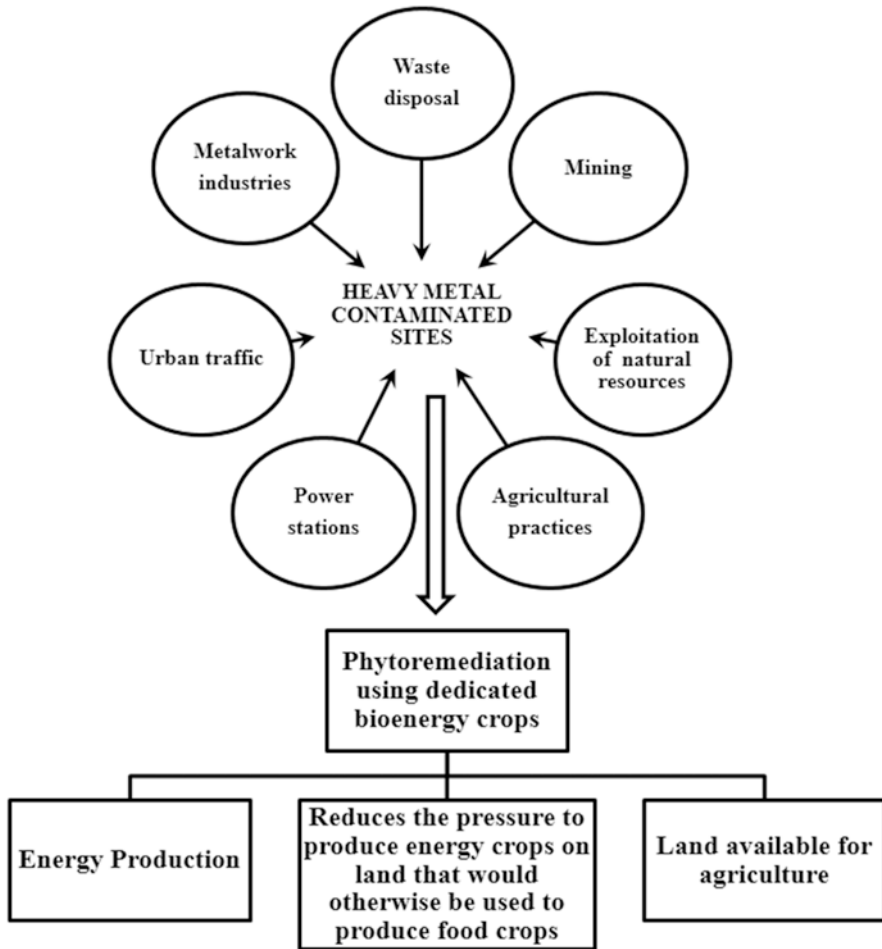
Waste disposal

Metalwork industries

Mining

HEAVY METAL CONTAMINATED SITES

Urban traffic

Exploitation of natural resources

Power stations

Agricultural practices

Phytoremediation using dedicated bioenergy crops

Energy Production

Reduces the pressure to produce energy crops on land that would otherwise be used to produce food crops

Land available for agriculture